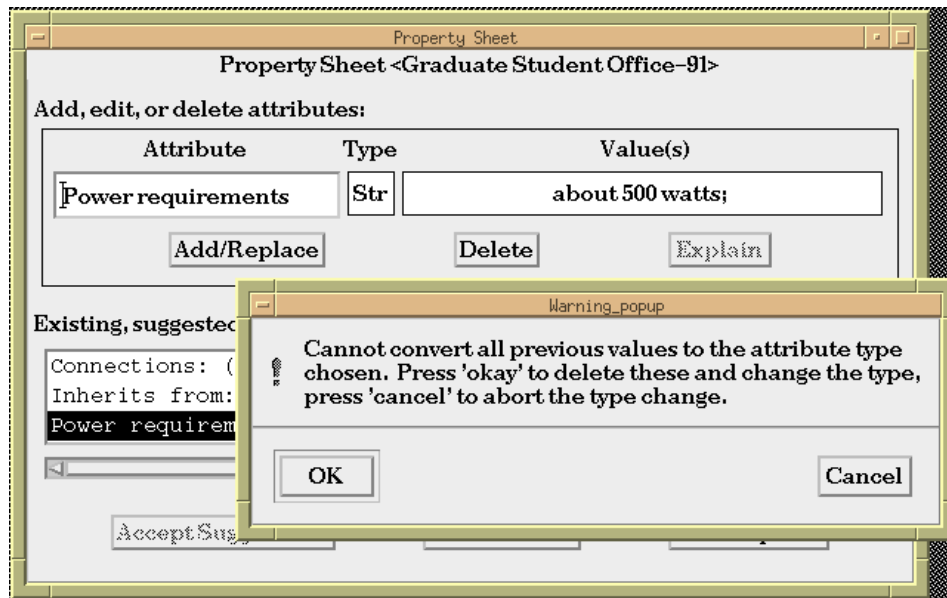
Property Sheet

Property Sheet <Graduate Student Office–91>

Add, edit, or delete attributes:

| Attribute | Type | Value(s) |
|---|---|---|
| Power requirements | Str | about 500 watts; |

Add/Replace

Delete

Explain

Existing, suggestec

Connections: (

Inherits from:

Power requirem

Accept Sug

Warning_popup

!

Cannot convert all previous values to the attribute type chosen. Press 'okay' to delete these and change the type, press 'cancel' to abort the type change.

OK

Cancel